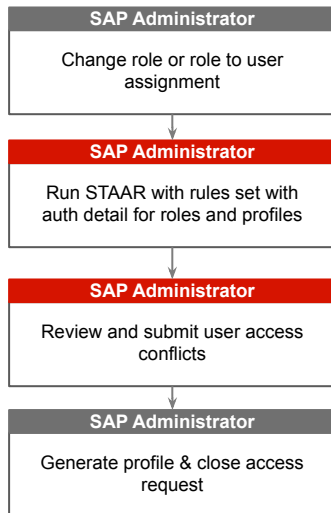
SAP Administrator

Change role or role to user assignment

SAP Administrator

Run STAAR with rules set with auth detail for roles and profiles

SAP Administrator

Review and submit user access conflicts

SAP Administrator

Generate profile & close access request